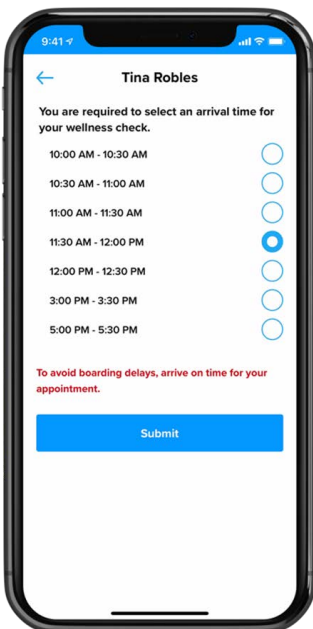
9:41

Tina Robles

You are required to select an arrival time for your wellness check.

10:00 AM - 10:30 AM

10:30 AM - 11:00 AM

11:00 AM - 11:30 AM

11:30 AM - 12:00 PM

12:00 PM - 12:30 PM

3:00 PM - 3:30 PM

5:00 PM - 5:30 PM

To avoid boarding delays, arrive on time for your appointment.

Submit